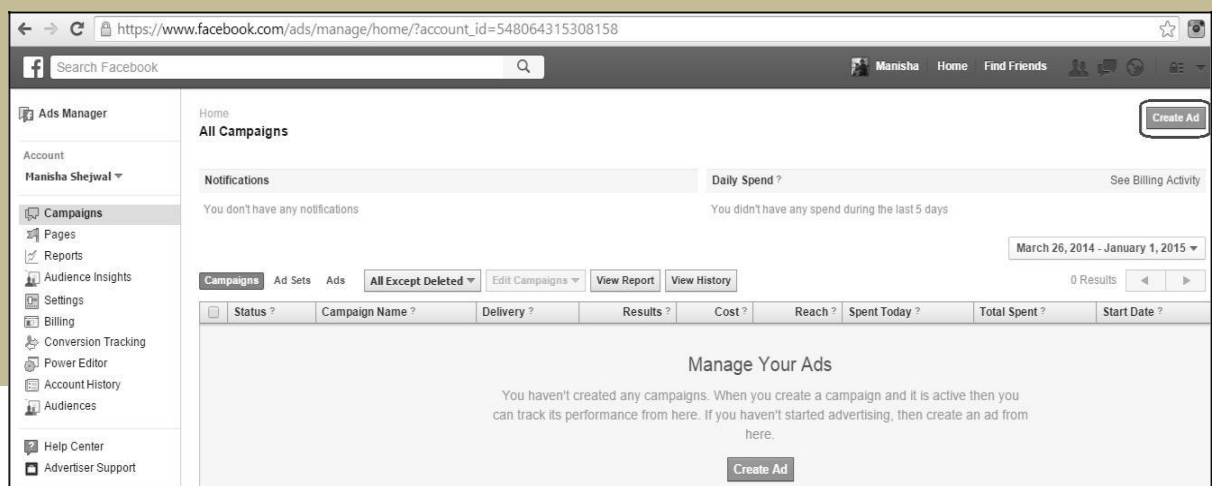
https://www.facebook.com/ads/manage/home/?account_id=548064315308158

Search Facebook

Manisha Home Find Friends

Ads Manager

Account
Manisha Shejwal

Campaigns
Pages
Reports
Audience Insights
Settings
Billing
Conversion Tracking
Power Editor
Account History
Audiences

Help Center
Advertiser Support

Home
All Campaigns

Create Ad

Notifications
You don't have any notifications

Daily Spend ?
See Billing Activity
You didn't have any spend during the last 5 days

March 26, 2014 - January 1, 2015

Campaigns Ad Sets Ads All Except Deleted Edit Campaigns View Report View History 0 Results

| | Status ? | Campaign Name ? | Delivery ? | Results ? | Cost ? | Reach ? | Spent Today ? | Total Spent ? | Start Date ? |
|---|---|---|---|---|---|---|---|---|---|

Manage Your Ads

You haven't created any campaigns. When you create a campaign and it is active then you can track its performance from here. If you haven't started advertising, then create an ad from here.

Create Ad